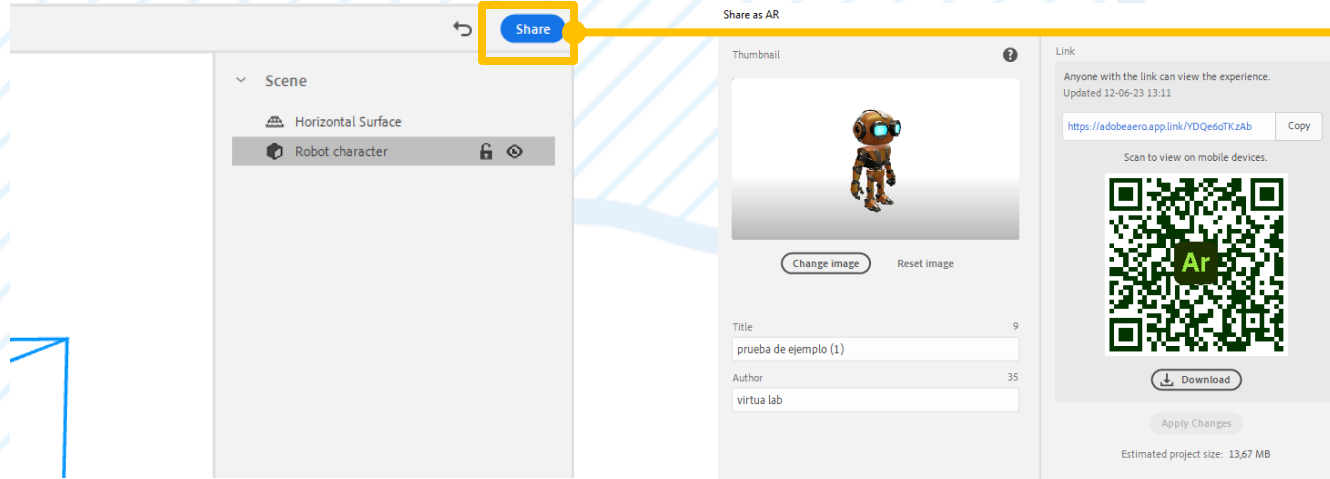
Share

Scene

Horizontal Surface

Robot character

Share as AR

Thumbnail

Change image

Reset image

Title 9

prueba de ejemplo (1)

Author 35

virtua lab

Link

Anyone with the link can view the experience.

Updated 12-06-23 13:11

https://adobeaero.app.link/YDQe6oTKzAb

Copy

Scan to view on mobile devices.

Ar

Download

Apply Changes

Estimated project size: 13,67 MB